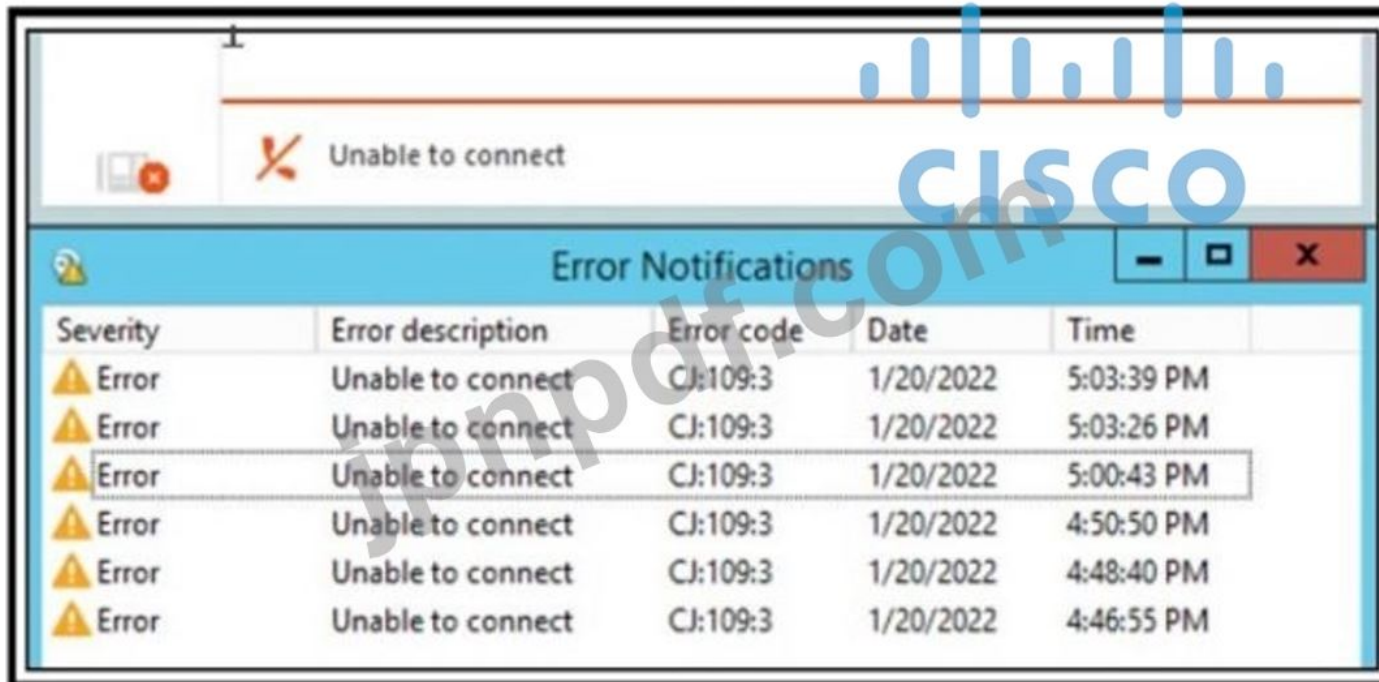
Unable to connect

CISCO

jpnpdf.com

Error Notifications

| Severity | Error description | Error code | Date | Time |
|---|---|---|---|---|
| Error | Unable to connect | CJ:109:3 | 1/20/2022 | 5:03:39 PM |
| Error | Unable to connect | CJ:109:3 | 1/20/2022 | 5:03:26 PM |
| Error | Unable to connect | CJ:109:3 | 1/20/2022 | 5:00:43 PM |
| Error | Unable to connect | CJ:109:3 | 1/20/2022 | 4:50:50 PM |
| Error | Unable to connect | CJ:109:3 | 1/20/2022 | 4:48:40 PM |
| Error | Unable to connect | CJ:109:3 | 1/20/2022 | 4:46:55 PM |